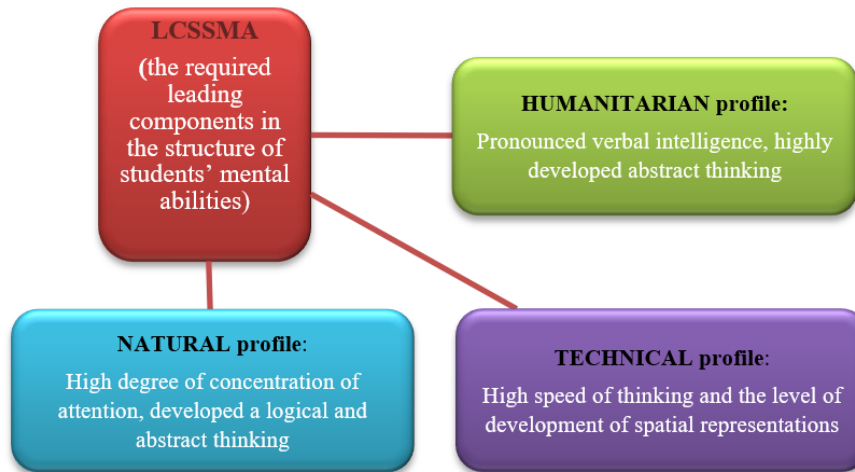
LCSSMA

(the required leading components in the structure of students' mental abilities)

HUMANITARIAN profile:

Pronounced verbal intelligence, highly developed abstract thinking

NATURAL profile:

High degree of concentration of attention, developed a logical and abstract thinking

TECHNICAL profile:

High speed of thinking and the level of development of spatial representations